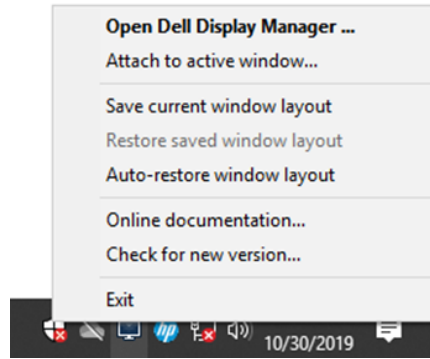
Open Dell Display Manager ...
Attach to active window...

Save current window layout
Restore saved window layout
Auto-restore window layout

Online documentation...
Check for new version...

Exit

10/30/2019